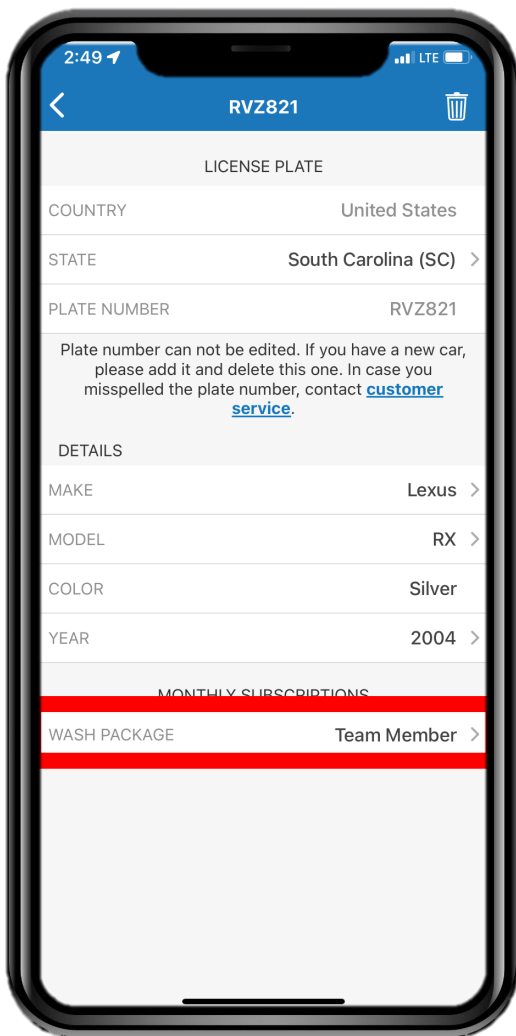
2:49 LTE

RVZ821

LICENSE PLATE

COUNTRY United States

STATE South Carolina (SC)

PLATE NUMBER RVZ821

Plate number can not be edited. If you have a new car, please add it and delete this one. In case you misspelled the plate number, contact customer service.

DETAILS

MAKE Lexus

MODEL RX

COLOR Silver

YEAR 2004

MONTHLY SUBSCRIPTIONS

WASH PACKAGE Team Member